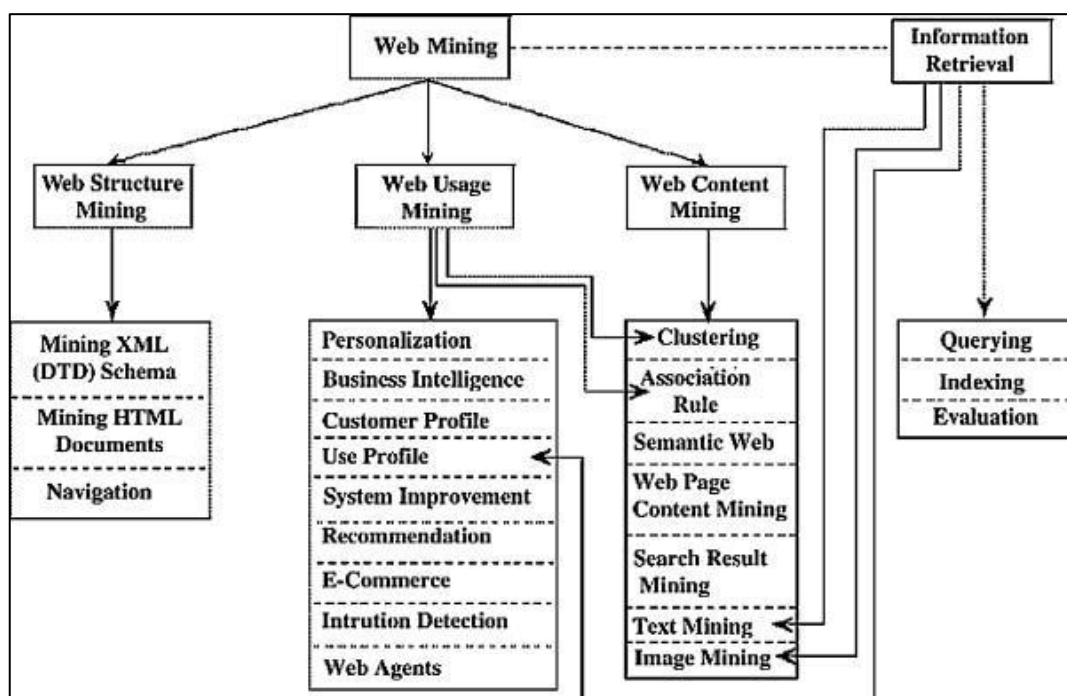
Web Mining

Information Retrieval

Web Structure Mining

Web Usage Mining

Web Content Mining

Mining XML (DTD) Schema

Mining HTML Documents

Navigation

Personalization

Business Intelligence

Customer Profile

Use Profile

System Improvement

Recommendation

E-Commerce

Intrution Detection

Web Agents

Clustering

Association Rule

Semantic Web

Web Page Content Mining

Search Result Mining

Text Mining

Image Mining

Querying

Indexing

Evaluation